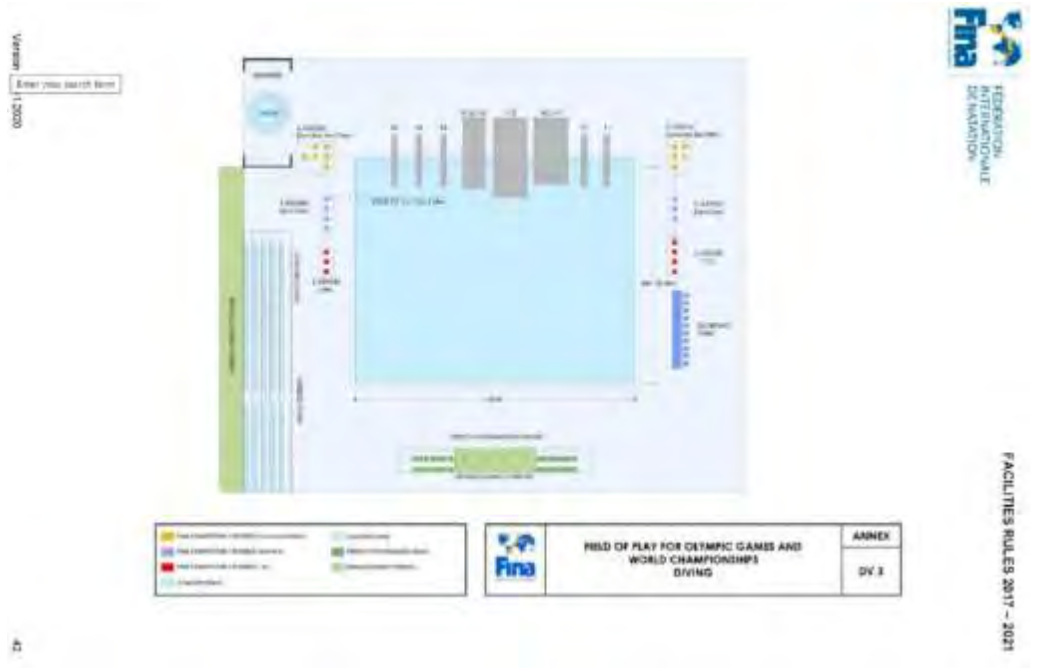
Version 1.2020

Enter your search term

FEDERATION INTERNATIONALE DE NATATION

Fina

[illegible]

FACILITIES RULES 2017 – 2021

Fina

FIELD OF PLAY FOR OLYMPIC GAMES AND WORLD CHAMPIONSHIPS DIVING

ANNEX

DV 3

42